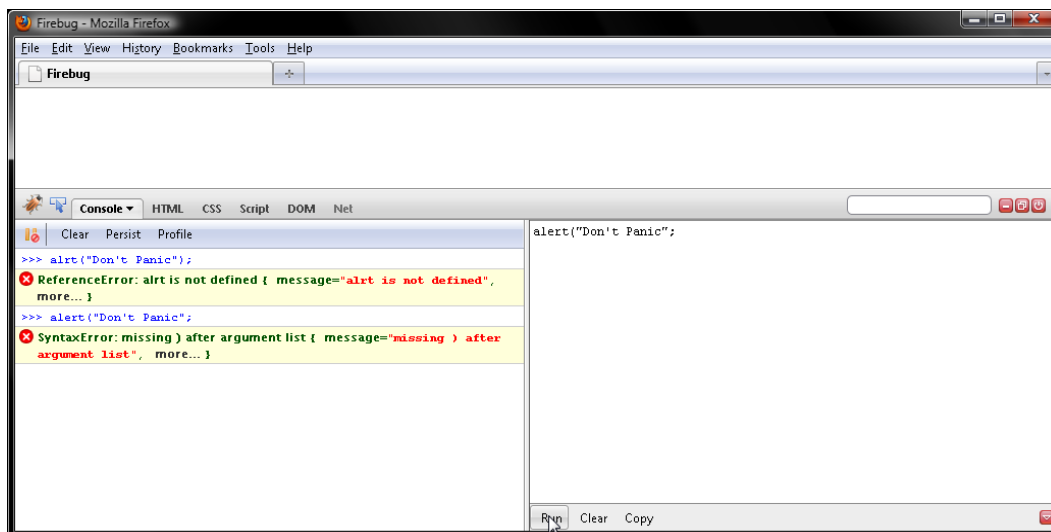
Firebug - Mozilla Firefox

File Edit View History Bookmarks Tools Help

Firebug

Console ▾ HTML CSS Script DOM Net

Clear Persist Profile

>>> alrt("Don't Panic");

ReferenceError: alrt is not defined { message="alrt is not defined", more... }

>>> alert("Don't Panic";

SyntaxError: missing ) after argument list { message="missing ) after argument list", more... }

alert("Don't Panic";

Run Clear Copy